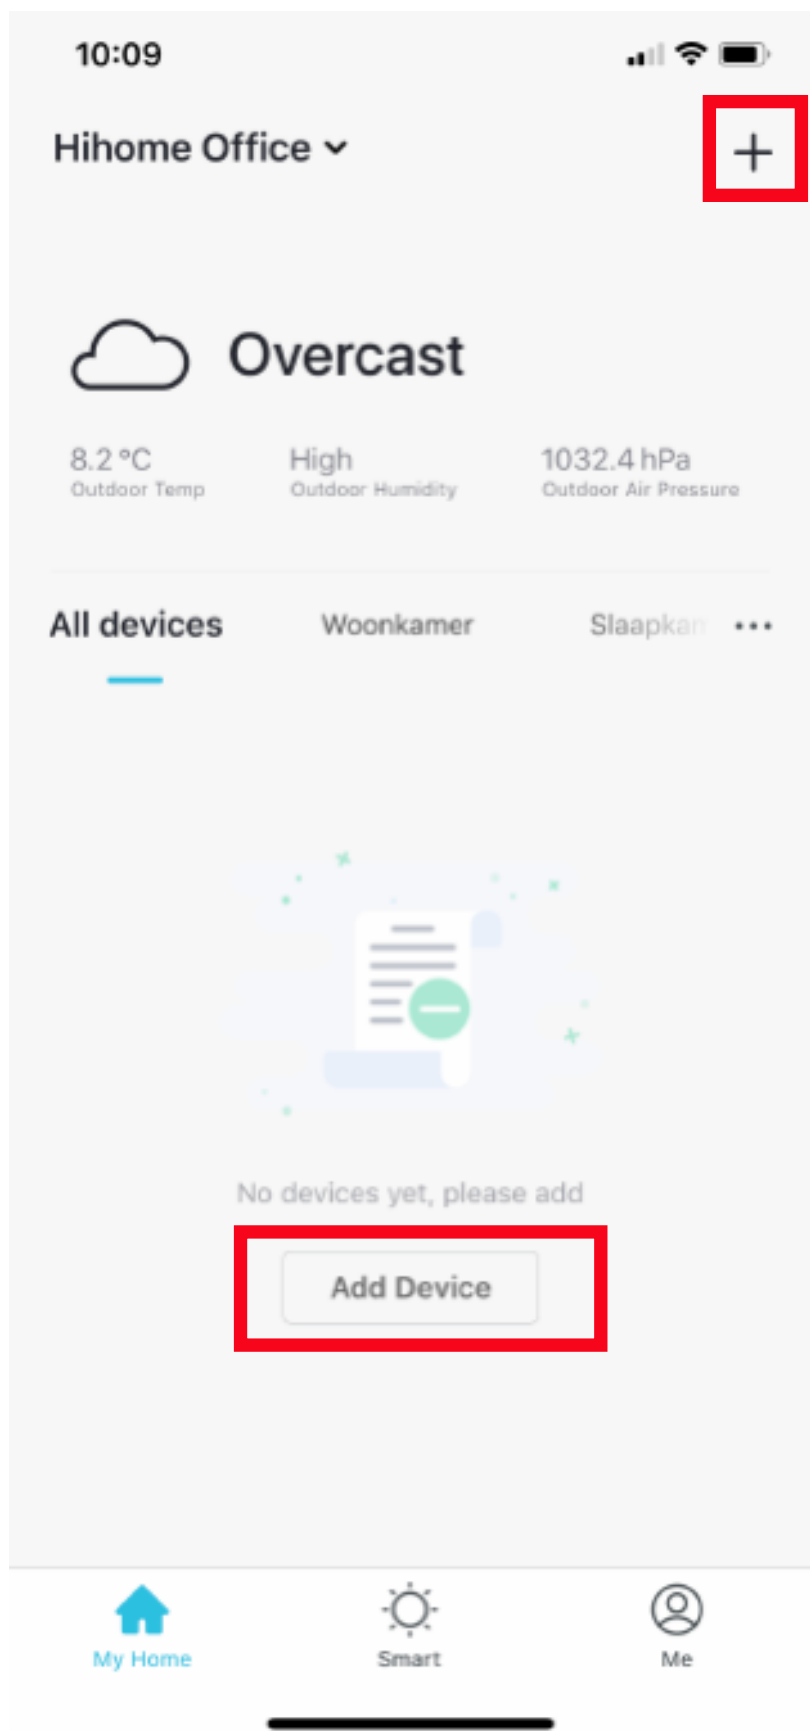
10:09

Hihome Office

+

Overcast

8.2 °C
Outdoor Temp

High
Outdoor Humidity

1032.4 hPa
Outdoor Air Pressure

All devices
Woonkamer
Slaapkan
•••

No devices yet, please add

Add Device

My Home
Smart
Me